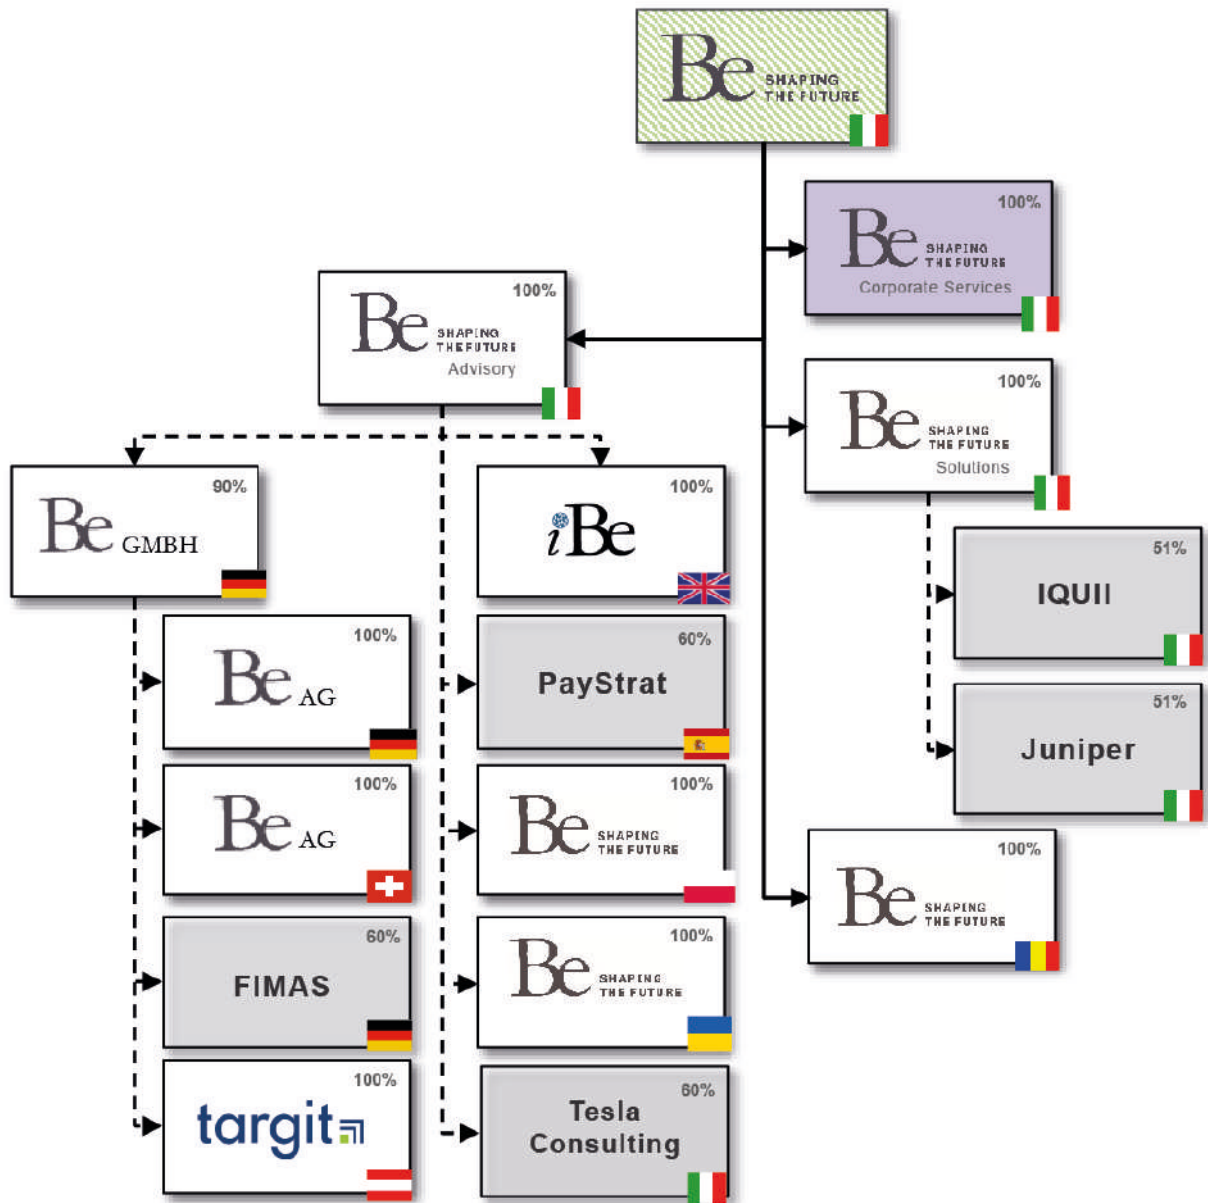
Be SHAPING THE FUTURE

100%
Be SHAPING THE FUTURE
Corporate Services

100%
Be SHAPING THE FUTURE
Advisory

100%
Be SHAPING THE FUTURE
Solutions

90%
Be GMBH

100%
iBe

51%
IQUII

100%
Be AG

60%
PayStrat

51%
Juniper

100%
Be AG

100%
Be SHAPING THE FUTURE

100%
Be SHAPING THE FUTURE

60%
FIMAS

100%
Be SHAPING THE FUTURE

100%
targit

60%
Tesla Consulting